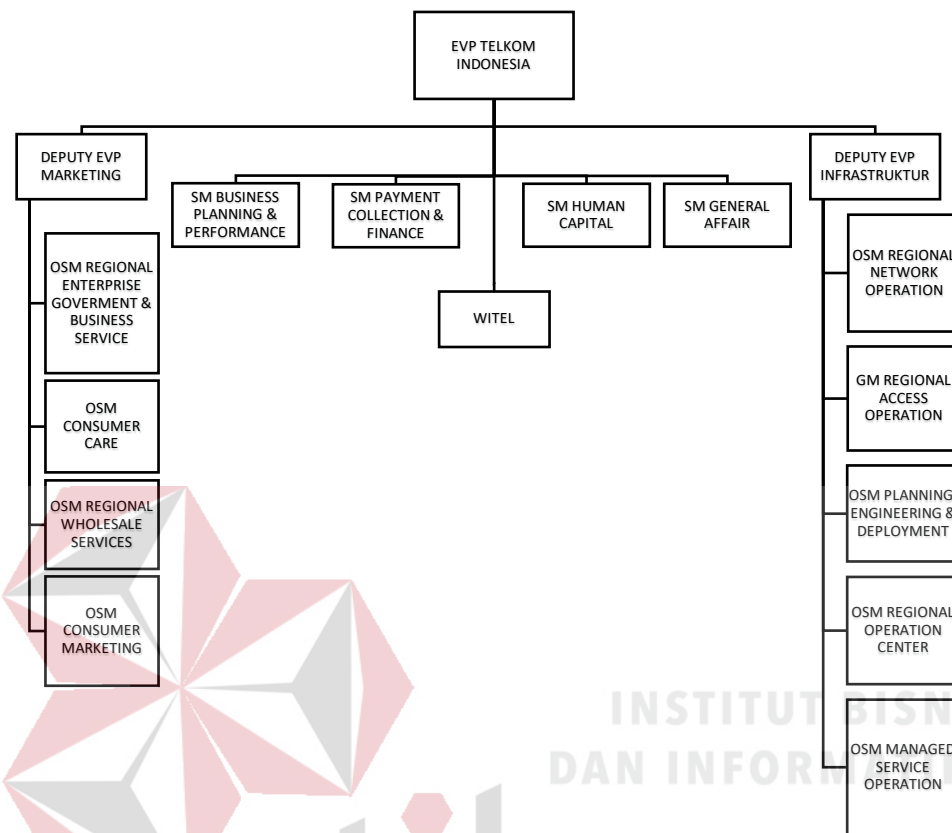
EVP TELKOM INDONESIA

DEPUTY EVP MARKETING

SM BUSINESS PLANNING & PERFORMANCE

SM PAYMENT COLLECTION & FINANCE

SM HUMAN CAPITAL

SM GENERAL AFFAIR

DEPUTY EVP INFRASTRUKTUR

WITEL

OSM REGIONAL ENTERPRISE GOVERMENT & BUSINESS SERVICE

OSM CONSUMER CARE

OSM REGIONAL WHOLESALE SERVICES

OSM CONSUMER MARKETING

OSM REGIONAL NETWORK OPERATION

GM REGIONAL ACCESS OPERATION

OSM PLANNING ENGINEERING & DEPLOYMENT

OSM REGIONAL OPERATION CENTER

OSM MANAGED SERVICE OPERATION

INSTITUT BISN
DAN INFORM